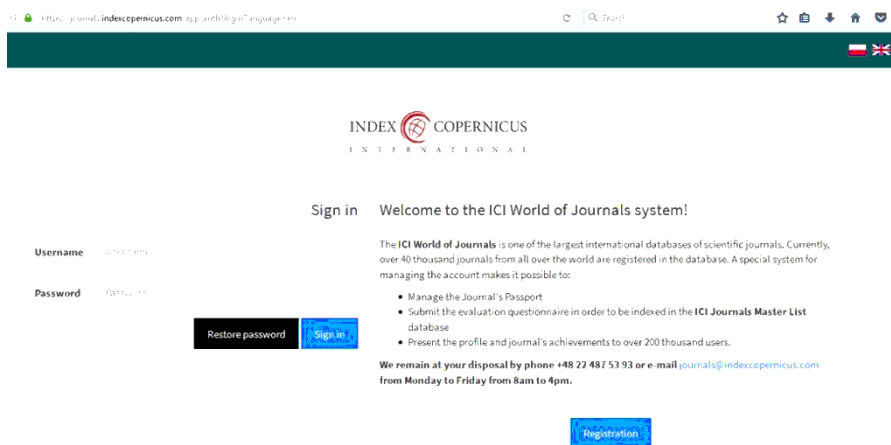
https://journals.indexcopernicus.com/api/auth/login?language=en

Search

INDEX COPERNICUS
INTERNATIONAL

Sign in

Username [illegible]

Password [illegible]

Restore password Sign in

Welcome to the ICI World of Journals system!

The **ICI World of Journals** is one of the largest international databases of scientific journals. Currently, over 40 thousand journals from all over the world are registered in the database. A special system for managing the account makes it possible to:

- Manage the Journal's Passport
- Submit the evaluation questionnaire in order to be indexed in the **ICI Journals Master List** database
- Present the profile and journal's achievements to over 200 thousand users.

**We remain at your disposal by phone +48 22 487 53 93 or e-mail** journals@indexcopernicus.com **from Monday to Friday from 8am to 4pm.**

Registration